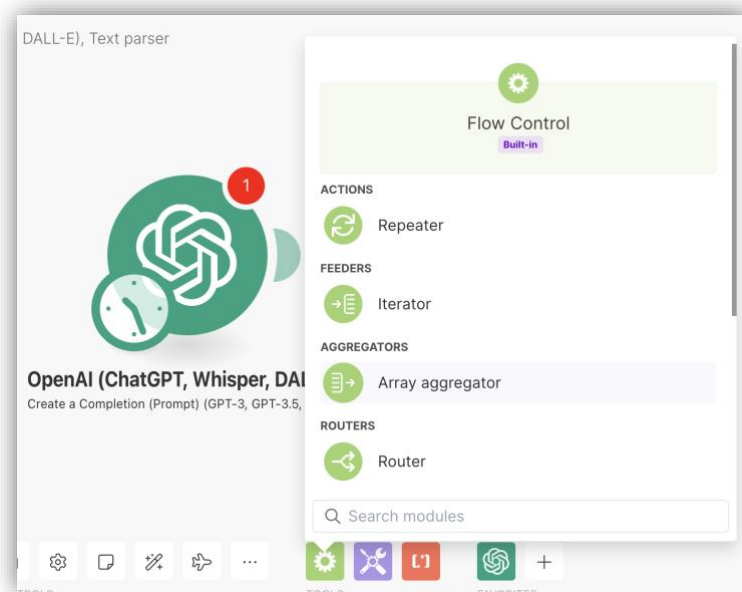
DALL-E), Text parser

1

OpenAI (ChatGPT, Whisper, DAL

Create a Completion (Prompt) (GPT-3, GPT-3.5,

Flow Control
Built-in

ACTIONS
Repeater

FEEDERS
Iterator

AGGREGATORS
Array aggregator

ROUTERS
Router

Search modules

...

+